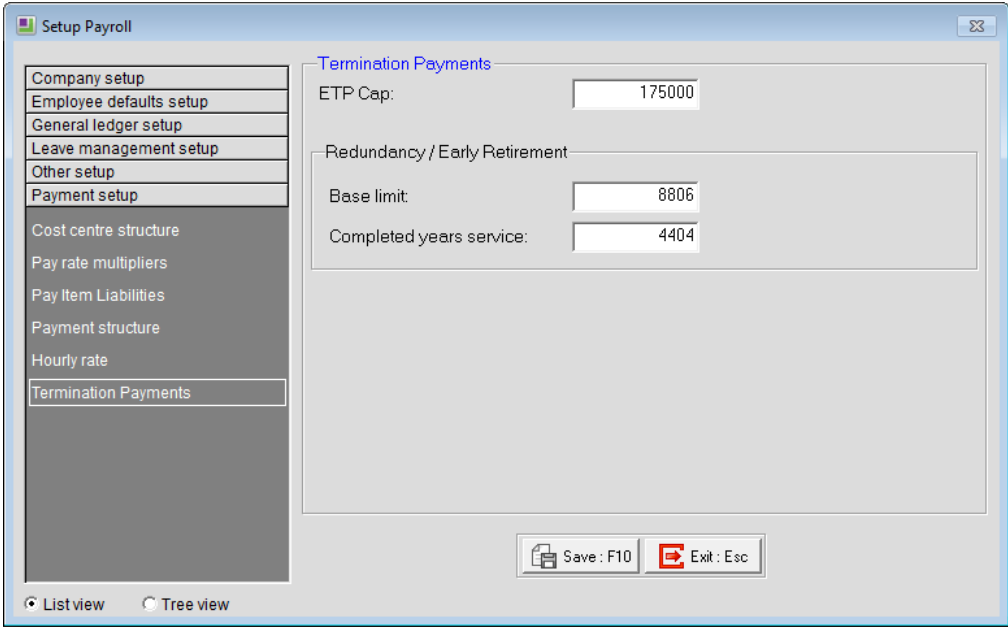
Setup Payroll

Company setup
Employee defaults setup
General ledger setup
Leave management setup
Other setup
Payment setup
Cost centre structure
Pay rate multipliers
Pay Item Liabilities
Payment structure
Hourly rate
Termination Payments

List view
Tree view

Termination Payments
ETP Cap: 175000

Redundancy / Early Retirement
Base limit: 8806
Completed years service: 4404

Save : F10
Exit : Esc